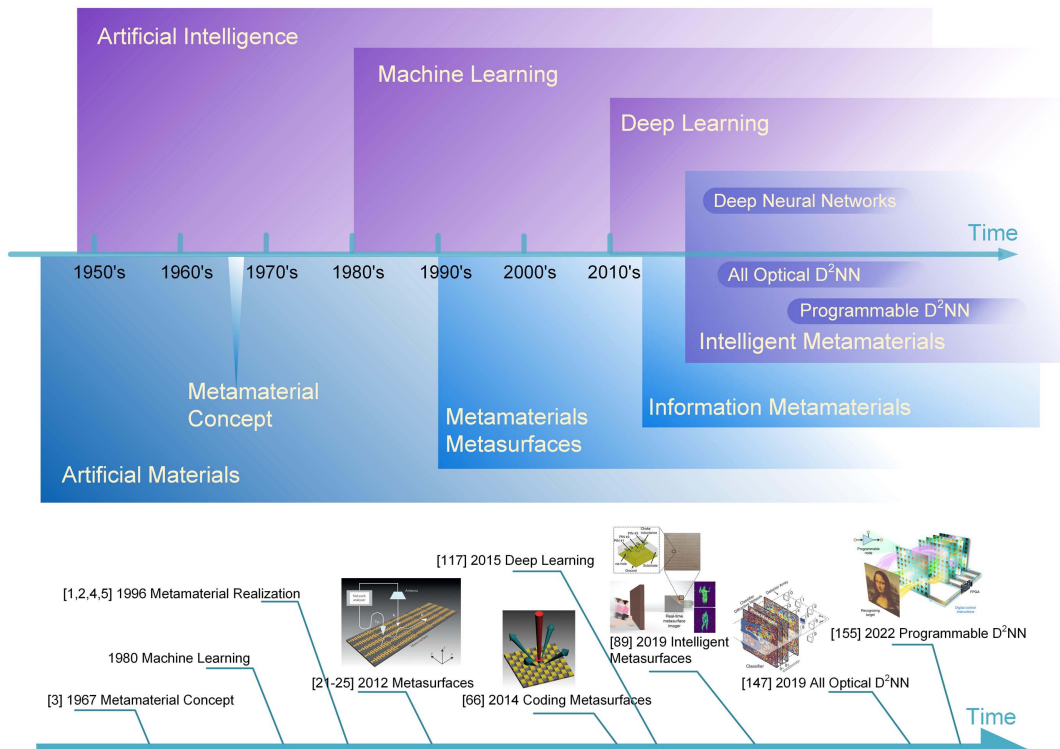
Artificial Intelligence

Machine Learning

Deep Learning

Deep Neural Networks

Time

1950's 1960's 1970's 1980's 1990's 2000's 2010's

All Optical D$^2$NN

Programmable D$^2$NN

Intelligent Metamaterials

Metamaterial Concept

Metamaterials Metasurfaces

Information Metamaterials

Artificial Materials

[117] 2015 Deep Learning

[1,2,4,5] 1996 Metamaterial Realization

1980 Machine Learning

[21-25] 2012 Metasurfaces

[66] 2014 Coding Metasurfaces

[89] 2019 Intelligent Metasurfaces

[147] 2019 All Optical D$^2$NN

[155] 2022 Programmable D$^2$NN

[3] 1967 Metamaterial Concept

Time